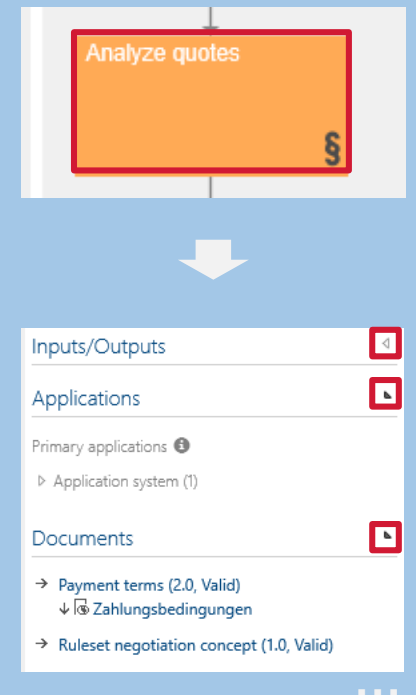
Analyze quotes

§

Inputs/Outputs

Applications

Primary applications

Application system (1)

Documents

→ Payment terms (2.0, Valid)
↓ Zahlungsbedingungen

→ Ruleset negotiation concept (1.0, Valid)